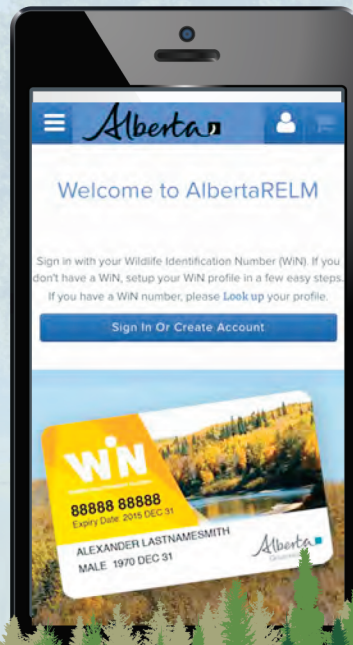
Alberta

Welcome to AlbertaRELM

Sign in with your Wildlife Identification Number (WiN). If you don't have a WiN, setup your WiN profile in a few easy steps. If you have a WiN number, please Look up your profile.

Sign In Or Create Account

WiN

88888 88888
Expiry Date 2015 DEC 31

ALEXANDER LASTNAMESMITH
MALE 1970 DEC 31

Alberta